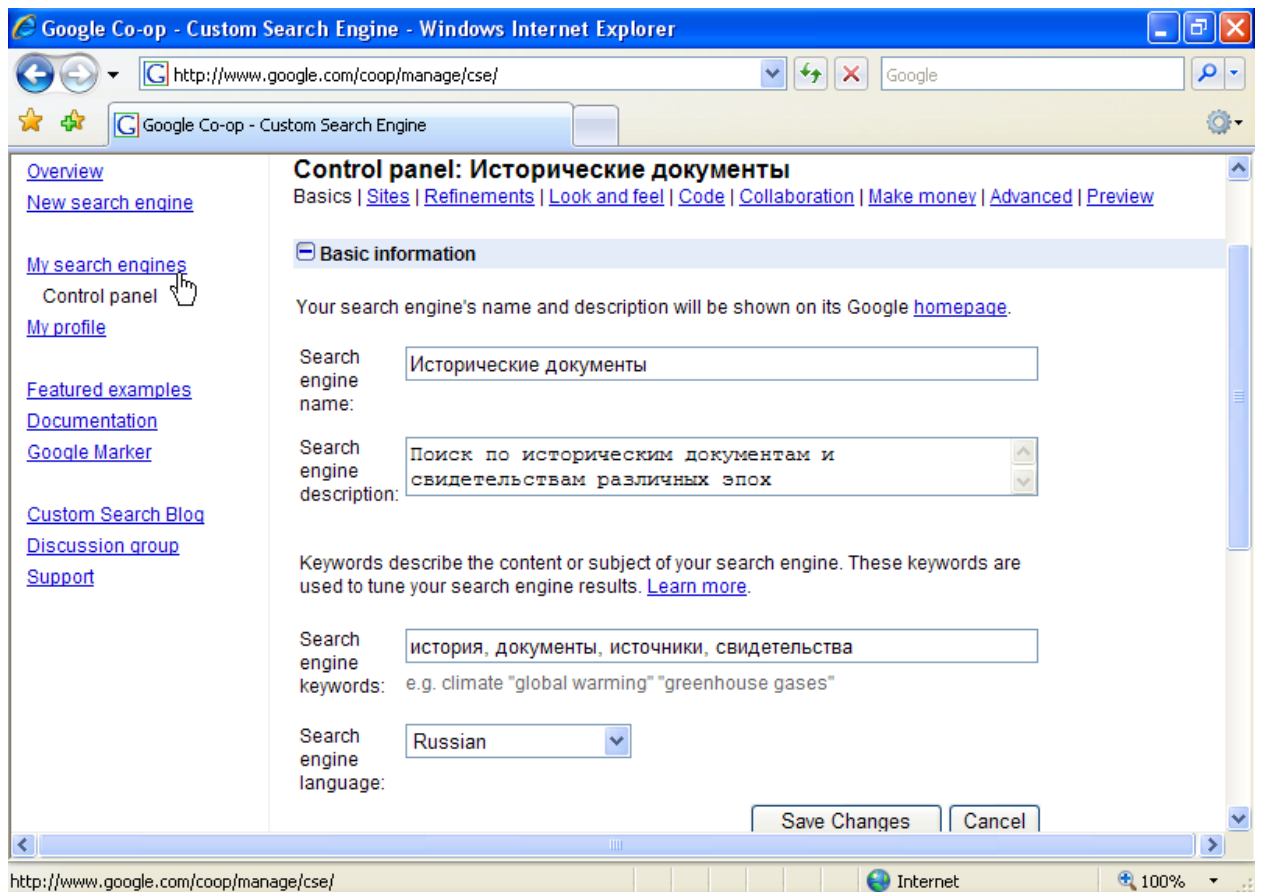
Google Co-op - Custom Search Engine - Windows Internet Explorer

http://www.google.com/coop/manage/cse/

Google

Google Co-op - Custom Search Engine

Overview
New search engine

My search engines
Control panel
My profile

Featured examples
Documentation
Google Marker

Custom Search Blog
Discussion group
Support

Control panel: Исторические документы

Basics | Sites | Refinements | Look and feel | Code | Collaboration | Make money | Advanced | Preview

Basic information

Your search engine's name and description will be shown on its Google homepage.

Search engine name: Исторические документы

Search engine description: Поиск по историческим документам и свидетельствам различных эпох

Keywords describe the content or subject of your search engine. These keywords are used to tune your search engine results. Learn more.

Search engine keywords: история, документы, источники, свидетельства

e.g. climate "global warming" "greenhouse gases"

Search engine language: Russian

Save Changes | Cancel

http://www.google.com/coop/manage/cse/

Internet

100%